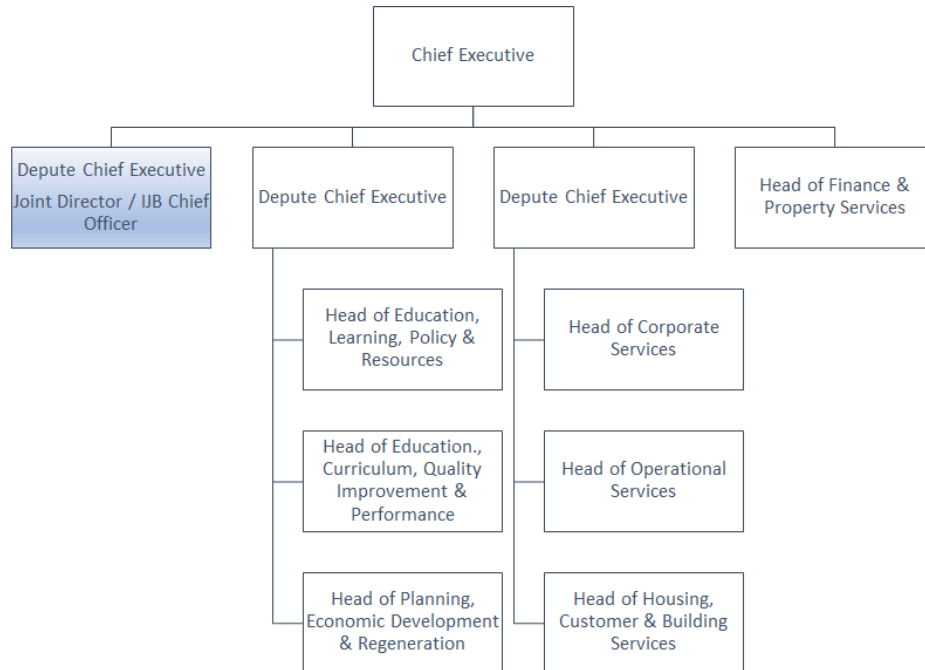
Chief Executive

Depute Chief Executive
Joint Director / IJB Chief Officer

Depute Chief Executive

Depute Chief Executive

Head of Finance & Property Services

Head of Education, Learning, Policy & Resources

Head of Education., Curriculum, Quality Improvement & Performance

Head of Planning, Economic Development & Regeneration

Head of Corporate Services

Head of Operational Services

Head of Housing, Customer & Building Services